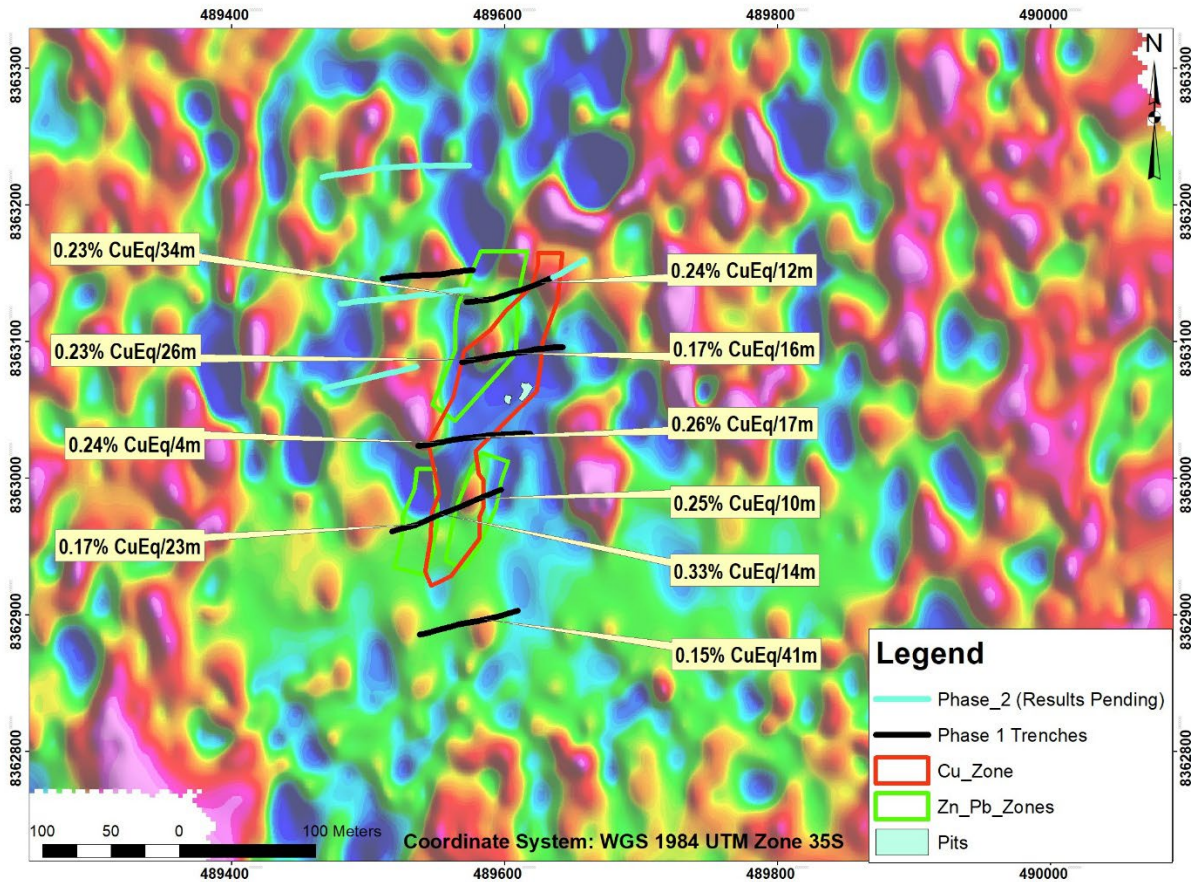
489400
489600
489800
490000

8363300
8363200
8363100
8363000
8362900
8362800

N

0.23% CuEq/34m
0.24% CuEq/12m
0.23% CuEq/26m
0.17% CuEq/16m
0.24% CuEq/4m
0.26% CuEq/17m
0.25% CuEq/10m
0.17% CuEq/23m
0.33% CuEq/14m
0.15% CuEq/41m

Legend
Phase_2 (Results Pending)
Phase 1 Trenches
Cu_Zone
Zn_Pb_Zones
Pits

100 50 0 100 Meters

Coordinate System: WGS 1984 UTM Zone 35S